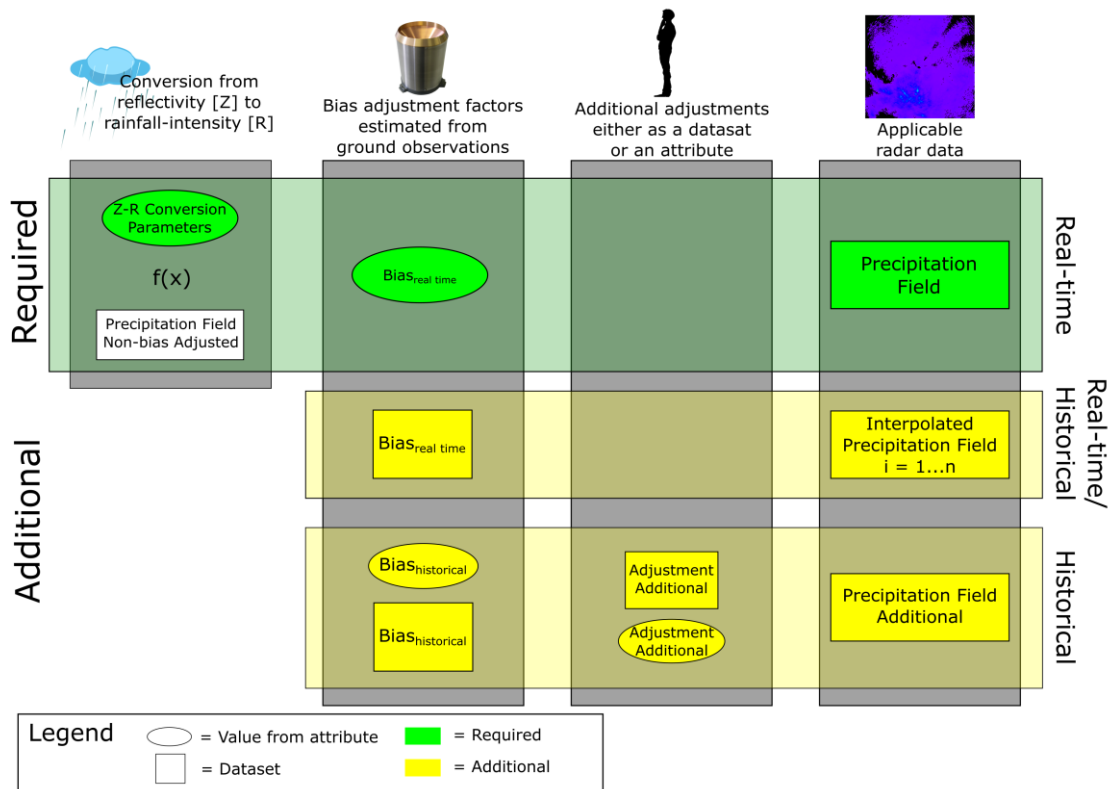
Conversion from reflectivity [Z] to rainfall-intensity [R]

Bias adjustment factors estimated from ground observations

Additional adjustments either as a datasat or an attribute

Applicable radar data

Required

Z-R Conversion Parameters

f(x)

Precipitation Field Non-bias Adjusted

$\text{Bias}_{\text{real time}}$

Precipitation Field

Real-time

Additional

$\text{Bias}_{\text{real time}}$

Interpolated Precipitation Field i = 1…n

Real-time/ Historical

$\text{Bias}_{\text{historical}}$

$\text{Bias}_{\text{historical}}$

Adjustment Additional

Adjustment Additional

Precipitation Field Additional

Historical

Legend

= Value from attribute

= Dataset

= Required

= Additional